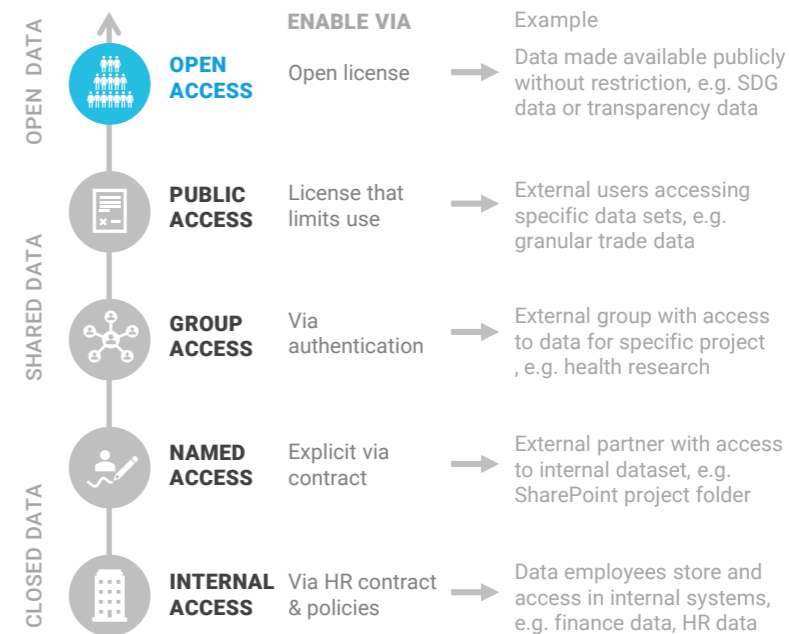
OPEN DATA

SHARED DATA

CLOSED DATA

ENABLE VIA

Example

OPEN ACCESS

Open license

Data made available publicly without restriction, e.g. SDG data or transparency data

PUBLIC ACCESS

License that limits use

External users accessing specific data sets, e.g. granular trade data

GROUP ACCESS

Via authentication

External group with access to data for specific project , e.g. health research

NAMED ACCESS

Explicit via contract

External partner with access to internal dataset, e.g. SharePoint project folder

INTERNAL ACCESS

Via HR contract & policies

Data employees store and access in internal systems, e.g. finance data, HR data